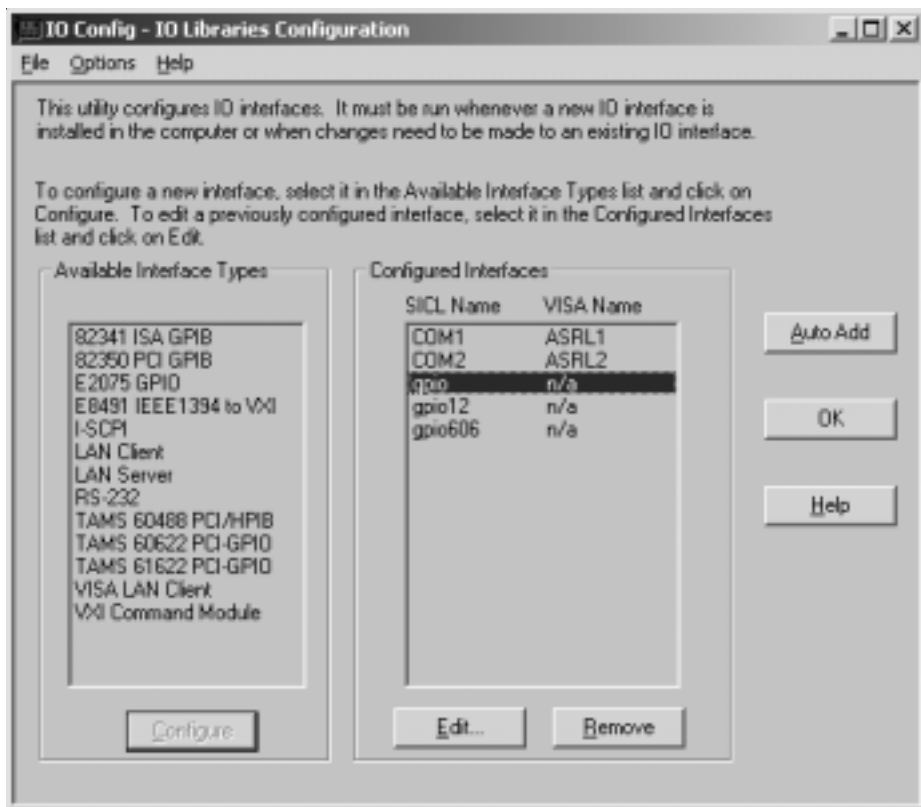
IO Config - IO Libraries Configuration

File Options Help

This utility configures IO interfaces. It must be run whenever a new IO interface is installed in the computer or when changes need to be made to an existing IO interface.

To configure a new interface, select it in the Available Interface Types list and click on Configure. To edit a previously configured interface, select it in the Configured Interfaces list and click on Edit.

Available Interface Types

82341 ISA GPIB
82350 PCI GPIB
E2075 GPIO
E8491 IEEE1394 to VXI
I-SCPI
LAN Client
LAN Server
RS-232
TAMS 60488 PCI/HPIB
TAMS 60622 PCI-GPIO
TAMS 61622 PCI-GPIO
VISA LAN Client
VXI Command Module

Configure

Configured Interfaces

| SICL Name | VISA Name |
|---|---|
| COM1 | ASRL1 |
| COM2 | ASRL2 |
| gpio | n/a |
| gpio12 | n/a |
| gpio606 | n/a |

Edit...

Remove

Auto Add

OK

Help